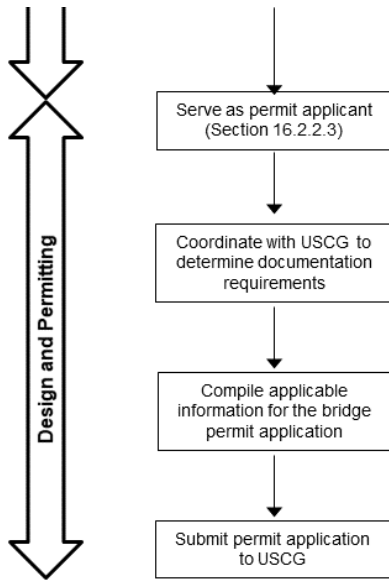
Design and Permitting

Serve as permit applicant (Section 16.2.2.3)

Coordinate with USCG to determine documentation requirements

Compile applicable information for the bridge permit application

Submit permit application to USCG